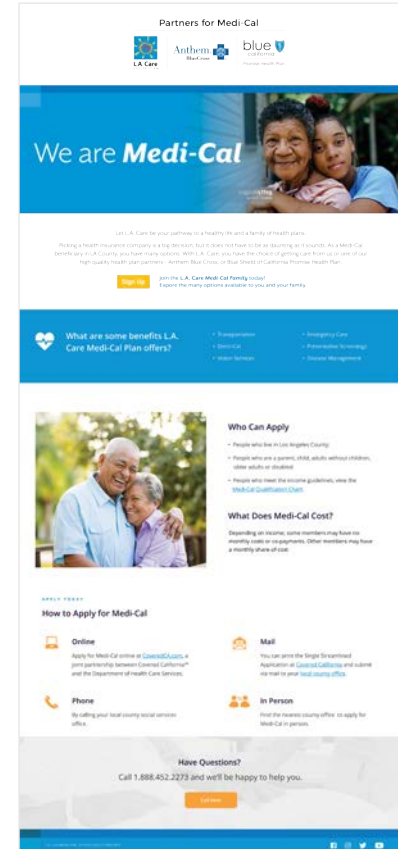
Partners for Medi-Cal

L.A. Care

Anthem

blue california

We are Medi-Cal

Let L.A. Care be your pathway to a healthy life and a family of health plans.

Picking a health insurance company is a big decision, but it does not have to be as daunting as it sounds. As a Medi-Cal beneficiary in LA County, you have many options. With L.A. Care, you have the choice of getting care from us or one of our high quality health plan partners - Anthem Blue Cross, or Blue Shield of California Promise Health Plan.

Sign Up

Join the L.A. Care Medi-Cal Family today! Explore the many options available to you and your family.

What are some benefits L.A. Care Medi-Cal Plan offers?

• Transportation
• Dental Cal
• Vision Services
• Emergency Care
• Preventative Screenings
• Disease Management

Who Can Apply

• People who live in Los Angeles County
• People who are a parent, child, adults without children, older adults or disabled
• People who meet the income guidelines, view the Medi-Cal Qualification Chart

What Does Medi-Cal Cost?

Depending on income, some members may have no monthly costs or co-payments. Other members may have a monthly share of cost.

APPLY TODAY

How to Apply for Medi-Cal

Online

Apply for Medi-Cal online at CoveredCA.com, a joint partnership between Covered California™ and the Department of Health Care Services.

Mail

You can print the Single Streamlined Application at Covered California and submit via mail to your local county office.

Phone

By calling your local county social services office.

In Person

Find the nearest county office to apply for Medi-Cal in person.

Have Questions?

Call 1.888.452.2273 and we'll be happy to help you.

Call Now

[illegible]